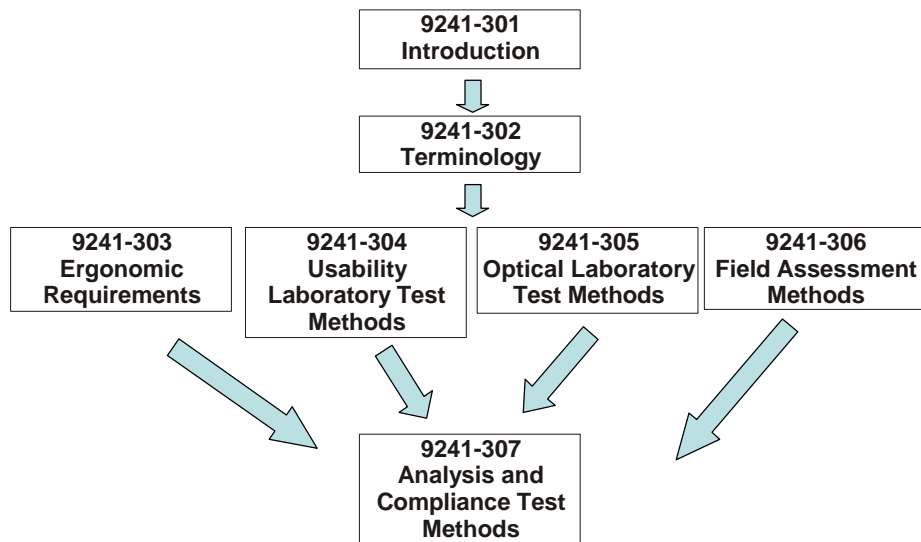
9241-301
Introduction

9241-302
Terminology

9241-303
Ergonomic Requirements

9241-304
Usability Laboratory Test Methods

9241-305
Optical Laboratory Test Methods

9241-306
Field Assessment Methods

9241-307
Analysis and Compliance Test Methods